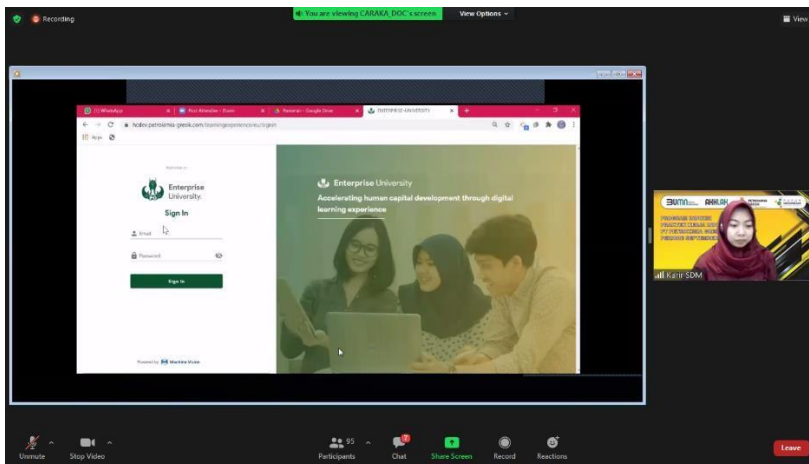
Recording

You are viewing CARAKA_DOC's screen.

View Options

View

(1) WhatsApp

Post Attendee - Zoom

Rekaman - Google Drive

ENTERPRISE UNIVERSITY

hcdev.petrokimia-gresik.com/learningexperience/eu/signin

Apps

Welcome to

Enterprise University

Sign In

Email

Password

Sign In

Powered by Mandiri Visi

Enterprise University

Accelerating human capital development through digital learning experience

BUMN AKHLAK

Karir SDM

95

Unmute

Stop Video

Participants

Chat

Share Screen

Record

Reactions

Leave